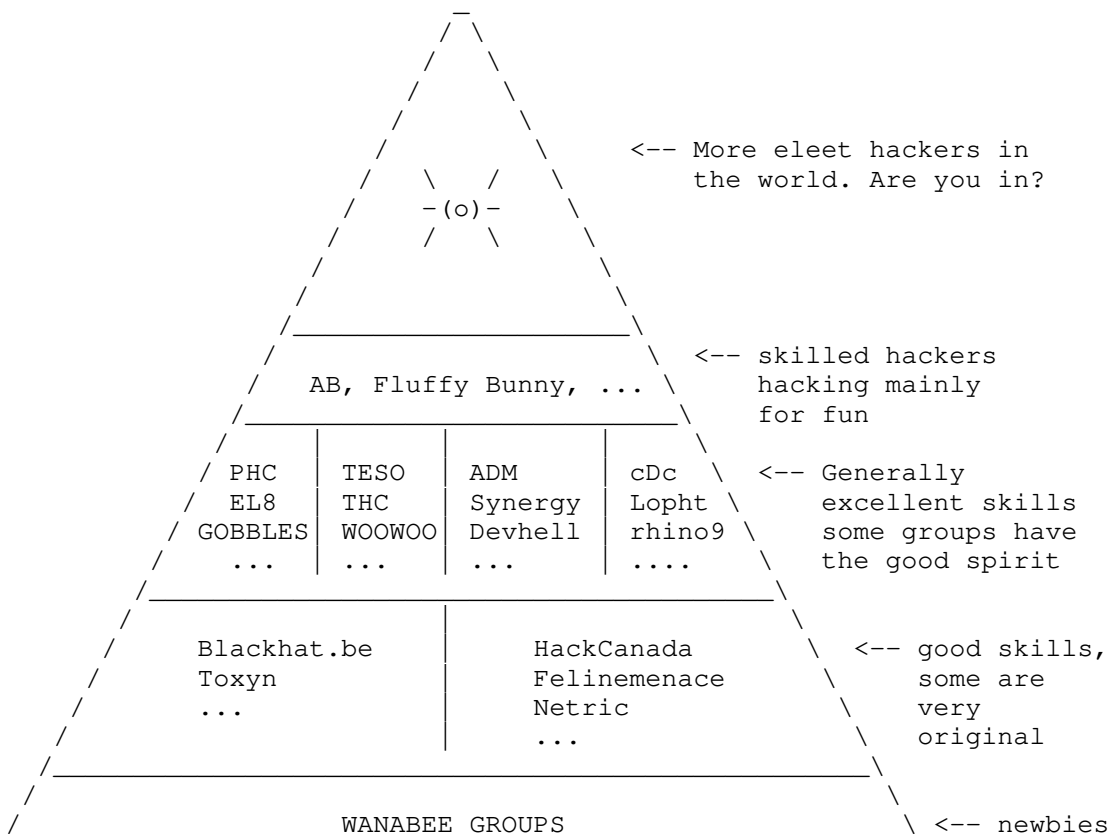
-(o)-

<-- More eleet hackers in the world. Are you in?

AB, Fluffy Bunny, ...

<-- skilled hackers hacking mainly for fun

| PHC | TESO | ADM | cDc |
|---|---|---|---|
| EL8 | THC | Synergy | Lopht |
| GOBBLES | WOOWOO | Devhell | rhino9 |
| ... | ... | ... | .... |

<-- Generally excellent skills some groups have the good spirit

| Blackhat.be | HackCanada |
|---|---|
| Toxyn | Felinemenace |
| ... | Netric |
| | ... |

<-- good skills, some are very original

WANABEE GROUPS

<-- newbies